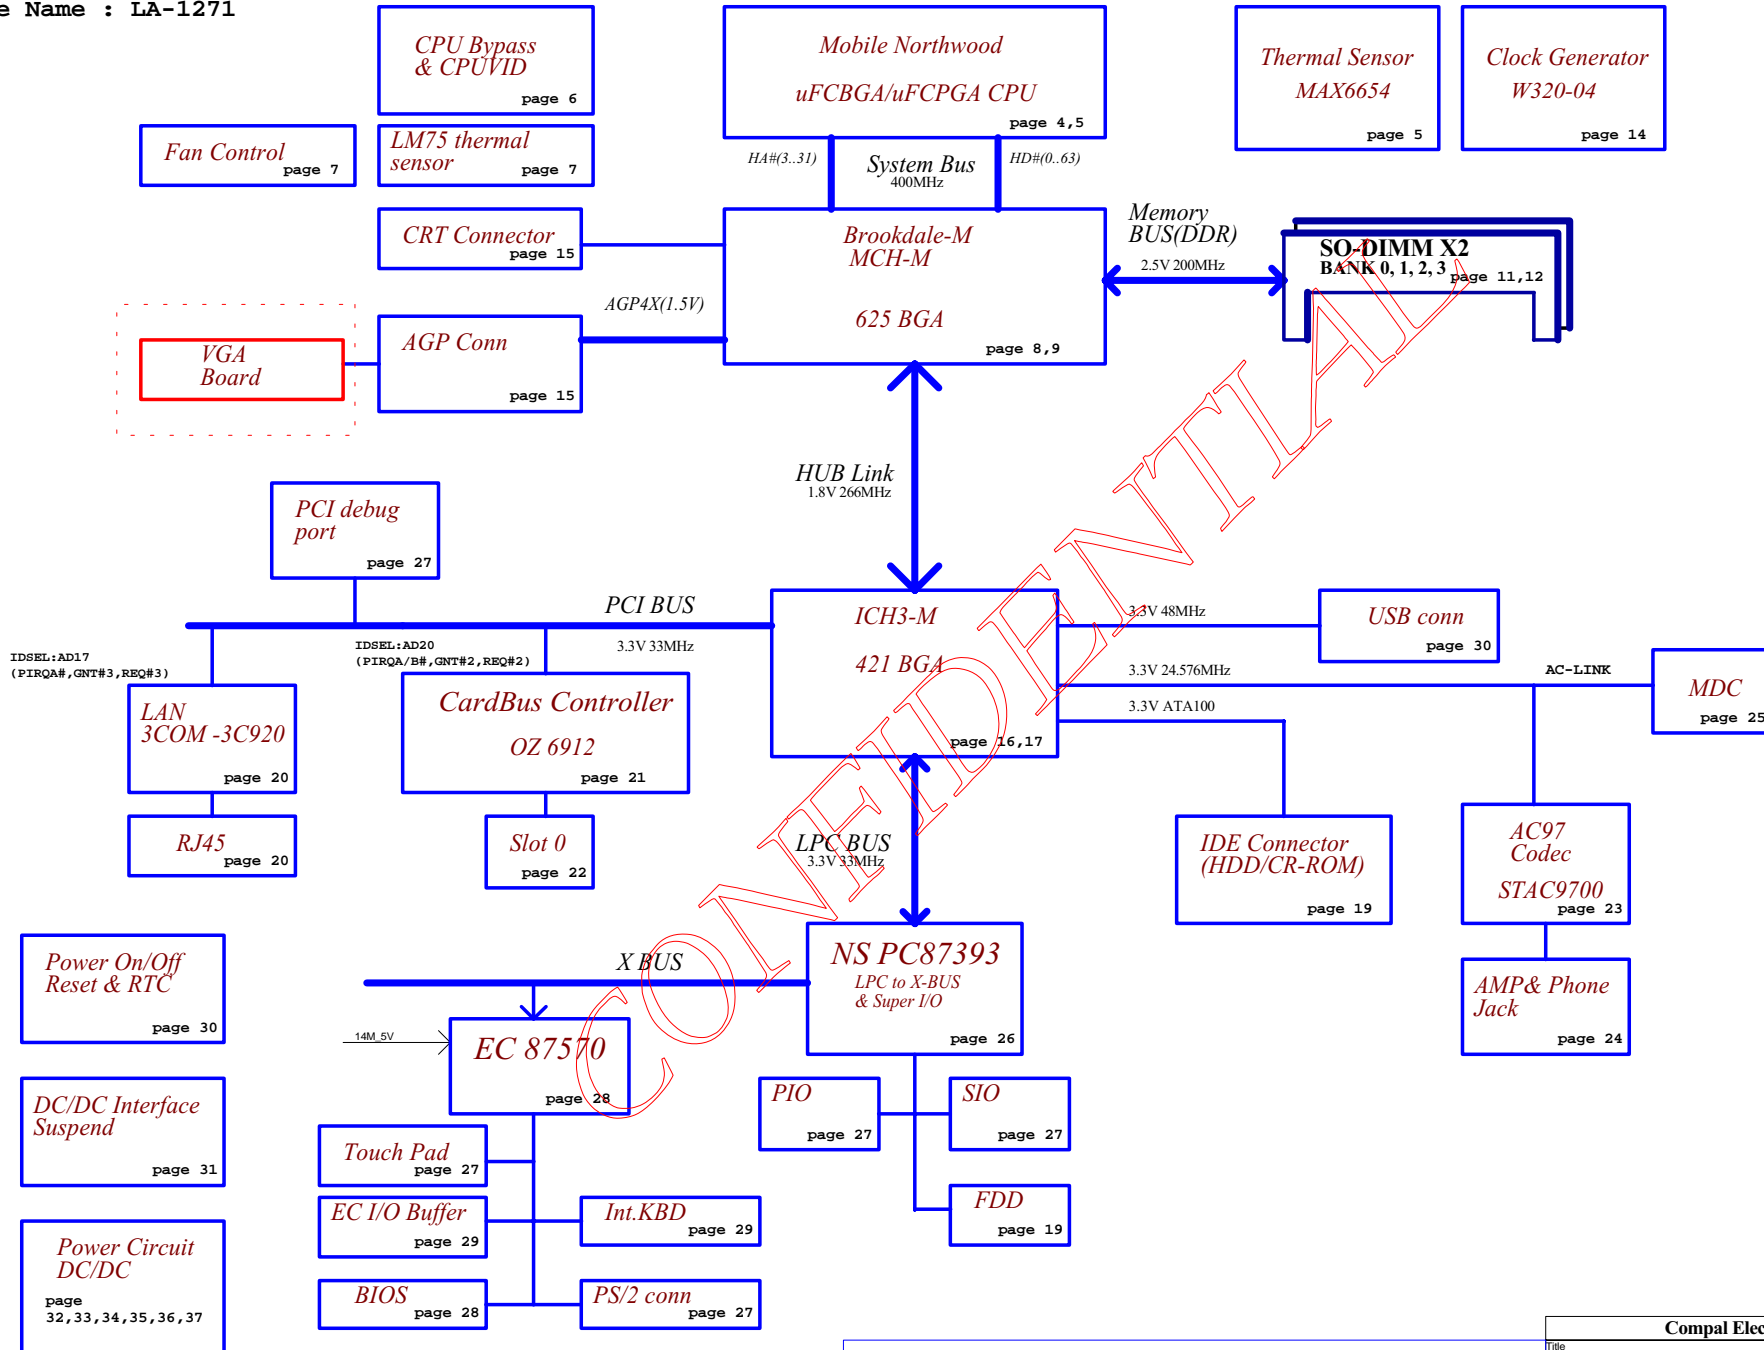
e Name : LA-1271

CPU Bypass & CPUVID page 6

Mobile Northwood

uFCBGA/uFCPGA CPU page 4,5

Thermal Sensor MAX6654 page 5

Clock Generator W320-04 page 14

Fan Control page 7

LM75 thermal sensor page 7

HA#(3..31)

System Bus 400MHz

HD#(0..63)

CRT Connector page 15

Brookdale-M MCH-M

625 BGA page 8,9

Memory BUS(DDR)

2.5V 200MHz

SO-DIMM X2 BANK 0, 1, 2, 3 page 11,12

AGP4X(1.5V)

VGA Board

AGP Conn page 15

HUB Link 1.8V 266MHz

PCI debug port page 27

PCI BUS

ICH3-M

421 BGA page 16,17

3.3V 48MHz

USB conn page 30

IDSEL:AD17 (PIRQA#,GNT#3,REQ#3)

IDSEL:AD20 (PIRQA/B#,GNT#2,REQ#2)

3.3V 33MHz

3.3V 24.576MHz

AC-LINK

MDC page 25

3.3V ATA100

LAN 3COM -3C920 page 20

CardBus Controller

OZ 6912 page 21

RJ45 page 20

Slot 0 page 22

LPC BUS 3.3V 33MHz

IDE Connector (HDD/CR-ROM) page 19

AC97 Codec

STAC9700 page 23

Power On/Off Reset & RTC page 30

X BUS

NS PC87393 LPC to X-BUS & Super I/O page 26

AMP& Phone Jack page 24

14M_5V

EC 87570 page 28

DC/DC Interface Suspend page 31

PIO page 27

SIO page 27

Touch Pad page 27

EC I/O Buffer page 29

Int.KBD page 29

FDD page 19

Power Circuit DC/DC page 32,33,34,35,36,37

BIOS page 28

PS/2 conn page 27

CONFIDENTIAL

Compal Elec

Title